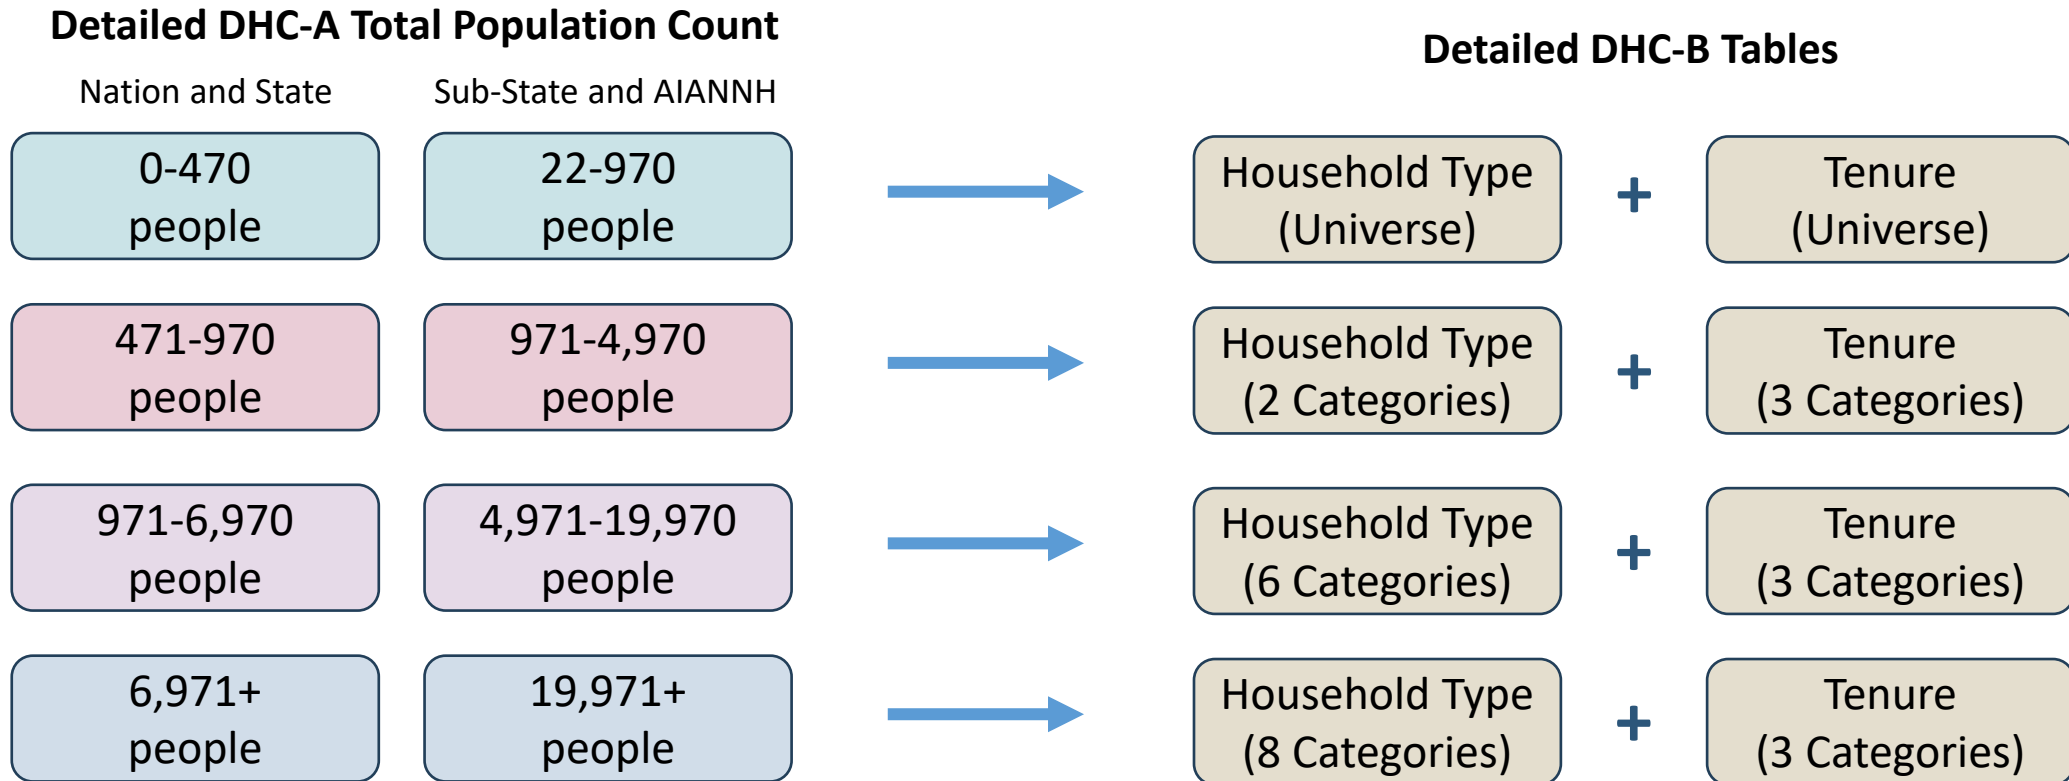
Detailed DHC-A Total Population Count

Nation and State

Sub-State and AIANNH

Detailed DHC-B Tables

0-470 people

22-970 people

Household Type (Universe)

+

Tenure (Universe)

471-970 people

971-4,970 people

Household Type (2 Categories)

+

Tenure (3 Categories)

971-6,970 people

4,971-19,970 people

Household Type (6 Categories)

+

Tenure (3 Categories)

6,971+ people

19,971+ people

Household Type (8 Categories)

+

Tenure (3 Categories)